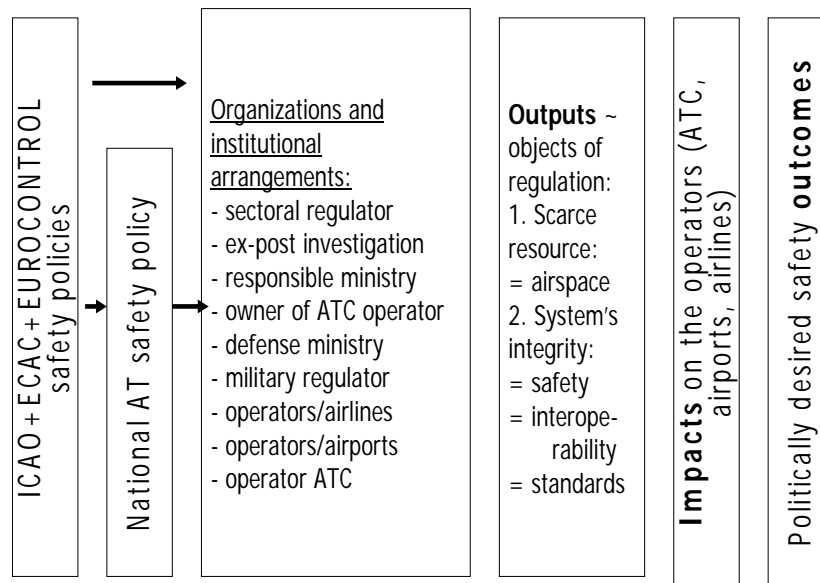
ICAO+ECAC+EUROCONTROL safety policies

National AT safety policy

Organizations and institutional arrangements:
- sectoral regulator
- ex-post investigation
- responsible ministry
- owner of ATC operator
- defense ministry
- military regulator
- operators/airlines
- operators/airports
- operator ATC

**Outputs** ~ objects of regulation:
1. Scarce resource:
= airspace
2. System's integrity:
= safety
= interoperability
= standards

**Impacts** on the operators (ATC, airports, airlines)

Politically desired safety **outcomes**